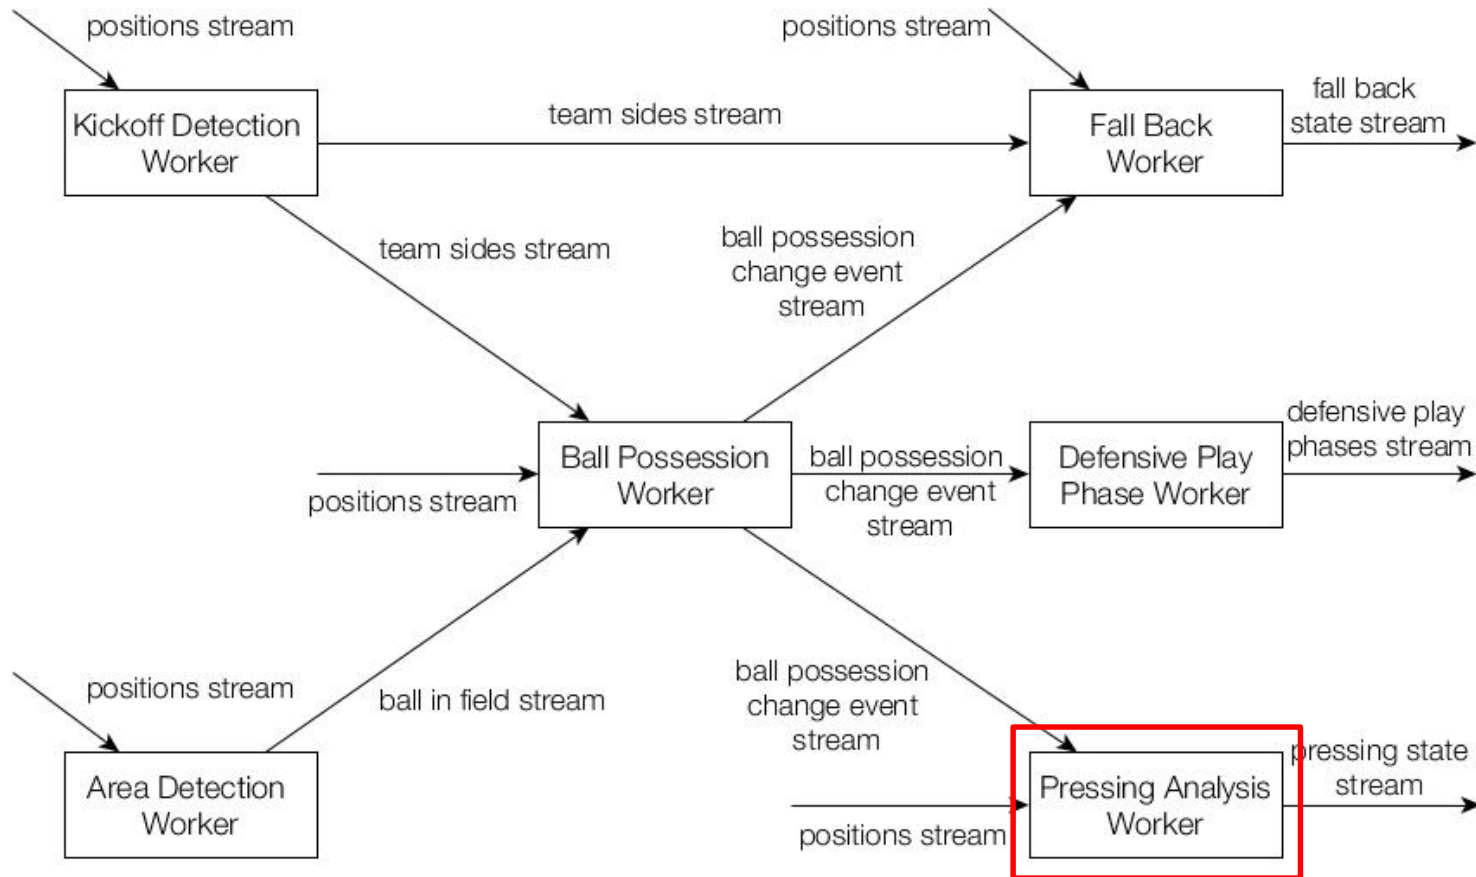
positions stream

Kickoff Detection Worker

team sides stream

positions stream

Fall Back Worker

fall back state stream

team sides stream

ball possession change event stream

positions stream

Ball Possession Worker

ball possession change event stream

Defensive Play Phase Worker

defensive play phases stream

positions stream

ball in field stream

ball possession change event stream

Area Detection Worker

positions stream

Pressing Analysis Worker

pressing state stream